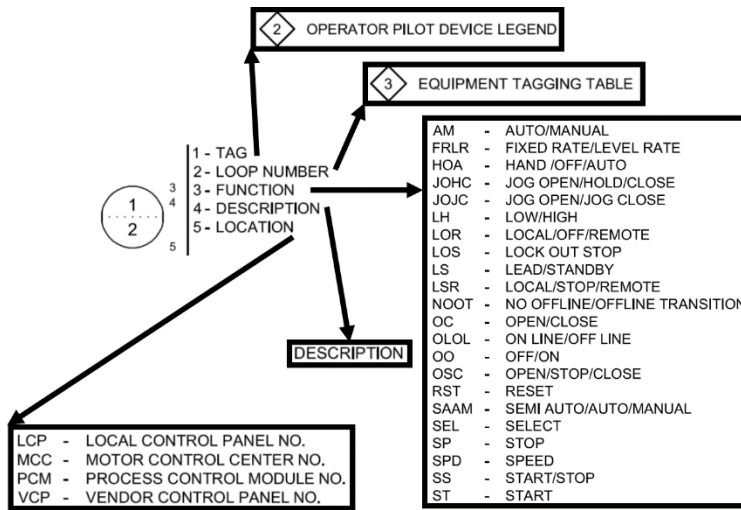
2 OPERATOR PILOT DEVICE LEGEND

3 EQUIPMENT TAGGING TABLE

1
2

3
4
5

1 - TAG
2 - LOOP NUMBER
3 - FUNCTION
4 - DESCRIPTION
5 - LOCATION

| | | |
|---|---|---|
| AM | - | AUTO/MANUAL |
| FRLR | - | FIXED RATE/LEVEL RATE |
| HOA | - | HAND /OFF/AUTO |
| JOHC | - | JOG OPEN/HOLD/CLOSE |
| JOJC | - | JOG OPEN/JOG CLOSE |
| LH | - | LOW/HIGH |
| LOR | - | LOCAL/OFF/REMOTE |
| LOS | - | LOCK OUT STOP |
| LS | - | LEAD/STANDBY |
| LSR | - | LOCAL/STOP/REMOTE |
| NOOT | - | NO OFFLINE/OFFLINE TRANSITION |
| OC | - | OPEN/CLOSE |
| OLOL | - | ON LINE/OFF LINE |
| OO | - | OFF/ON |
| OSC | - | OPEN/STOP/CLOSE |
| RST | - | RESET |
| SAAM | - | SEMI AUTO/AUTO/MANUAL |
| SEL | - | SELECT |
| SP | - | STOP |
| SPD | - | SPEED |
| SS | - | START/STOP |
| ST | - | START |

DESCRIPTION

| | | |
|---|---|---|
| LCP | - | LOCAL CONTROL PANEL NO. |
| MCC | - | MOTOR CONTROL CENTER NO. |
| PCM | - | PROCESS CONTROL MODULE NO. |
| VCP | - | VENDOR CONTROL PANEL NO. |